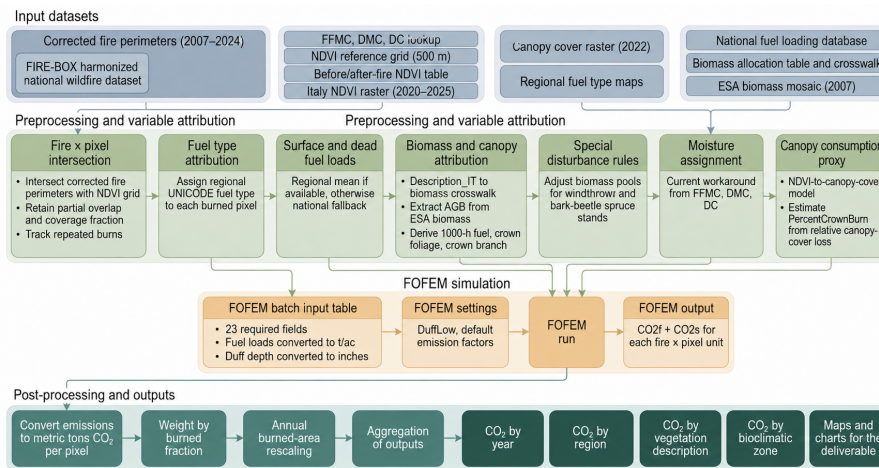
Input datasets

Corrected fire perimeters (2007–2024)

FIRE-BOX harmonized national wildfire dataset

FFMC, DMC, DC lookup

NDVI reference grid (500 m)

Before/after-fire NDVI table

Italy NDVI raster (2020–2025)

Canopy cover raster (2022)

Regional fuel type maps

National fuel loading database

Biomass allocation table and crosswalk

ESA biomass mosaic (2007)

Preprocessing and variable attribution

Preprocessing and variable attribution

Fire × pixel intersection

- Intersect corrected fire perimeters with NDVI grid
- Retain partial overlap and coverage fraction
- Track repeated burns

Fuel type attribution

Assign regional UNICODE fuel type to each burned pixel

Surface and dead fuel loads

Regional mean if available, otherwise national fallback

Biomass and canopy attribution

- Description_IT to biomass crosswalk
- Extract AGB from ESA biomass
- Derive 1000-h fuel, crown foliage, crown branch

Special disturbance rules

Adjust biomass pools for windthrow and bark-beetle spruce stands

Moisture assignment

Current workaround from FFMC, DMC, DC

Canopy consumption proxy

- NDVI-to-canopy-cover model
- Estimate PercentCrownBurn from relative canopy-cover loss

FOFEM simulation

FOFEM batch input table

- 23 required fields
- Fuel loads converted to t/ac
- Duff depth converted to inches

FOFEM settings

DuffLow, default emission factors

FOFEM run

FOFEM output

CO2f + CO2s for each fire × pixel unit

Post-processing and outputs

Convert emissions to metric tons CO$_2$ per pixel

Weight by burned fraction

Annual burned-area rescaling

Aggregation of outputs

CO$_2$ by year

CO$_2$ by region

CO$_2$ by vegetation description

CO$_2$ by bioclimatic zone

Maps and charts for the deliverable